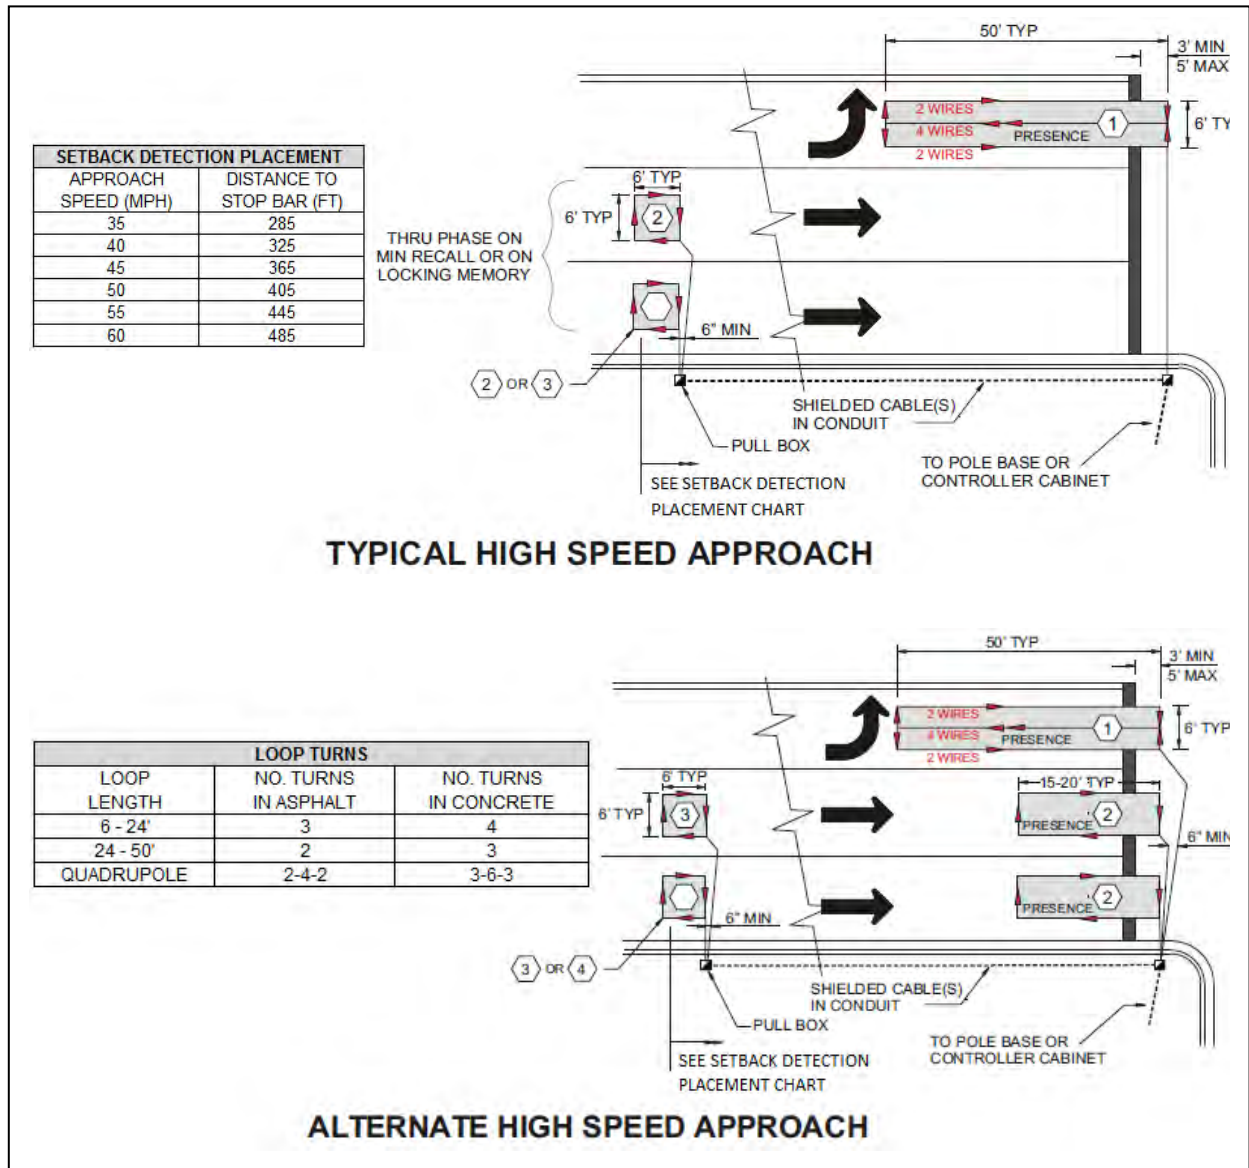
| SETBACK DETECTION PLACEMENT | |
|---|---|
| APPROACH SPEED (MPH) | DISTANCE TO STOP BAR (FT) |
| 35 | 285 |
| 40 | 325 |
| 45 | 365 |
| 50 | 405 |
| 55 | 445 |
| 60 | 485 |

50' TYP
3' MIN
5' MAX
2 WIRES
4 WIRES
2 WIRES
PRESENCE
1
6' TY
6' TYP
6' TYP
2
THRU PHASE ON MIN RECALL OR ON LOCKING MEMORY
6" MIN
2 OR 3
SHIELDED CABLE(S) IN CONDUIT
PULL BOX
TO POLE BASE OR CONTROLLER CABINET
SEE SETBACK DETECTION PLACEMENT CHART

TYPICAL HIGH SPEED APPROACH

| LOOP TURNS | | |
|---|---|---|
| LOOP LENGTH | NO. TURNS IN ASPHALT | NO. TURNS IN CONCRETE |
| 6 - 24' | 3 | 4 |
| 24 - 50' | 2 | 3 |
| QUADRUPOLE | 2-4-2 | 3-6-3 |

50' TYP
3' MIN
5' MAX
2 WIRES
4 WIRES
2 WIRES
PRESENCE
1
6' TYP
6' TYP
6' TYP
3
15-20' TYP
PRESENCE
2
6" MIN
PRESENCE
2
6" MIN
3 OR 4
SHIELDED CABLE(S) IN CONDUIT
PULL BOX
TO POLE BASE OR CONTROLLER CABINET
SEE SETBACK DETECTION PLACEMENT CHART

ALTERNATE HIGH SPEED APPROACH